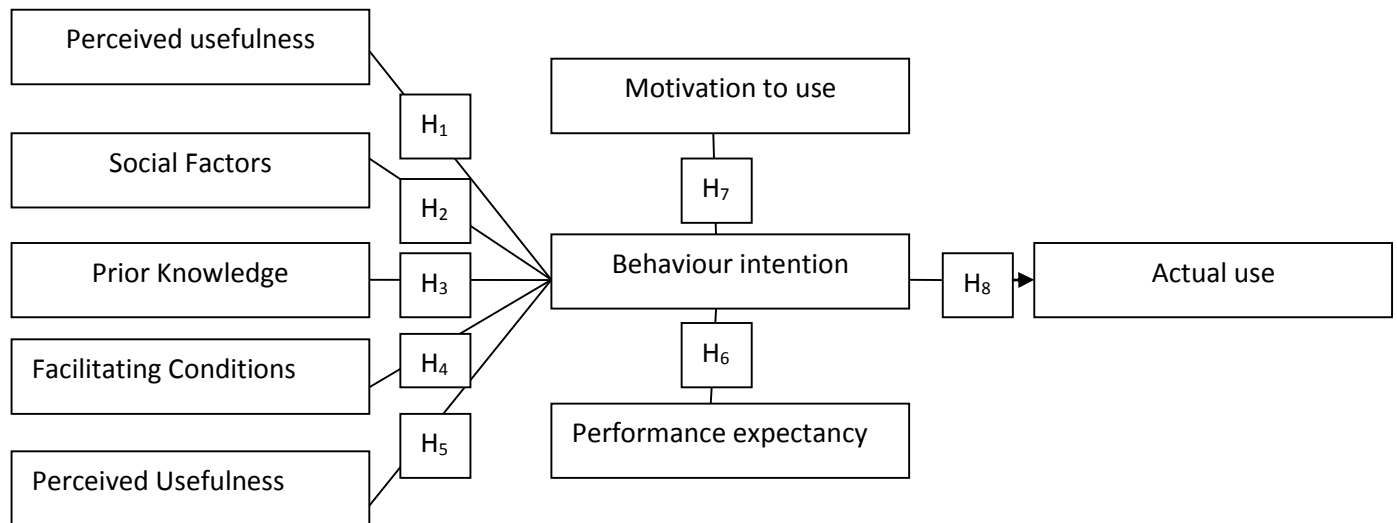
Perceived usefulness

$H_1$

Social Factors

$H_2$

Prior Knowledge

$H_3$

Facilitating Conditions

$H_4$

$H_5$

Perceived Usefulness

Motivation to use

$H_7$

Behaviour intention

$H_6$

Performance expectancy

$H_8$

Actual use